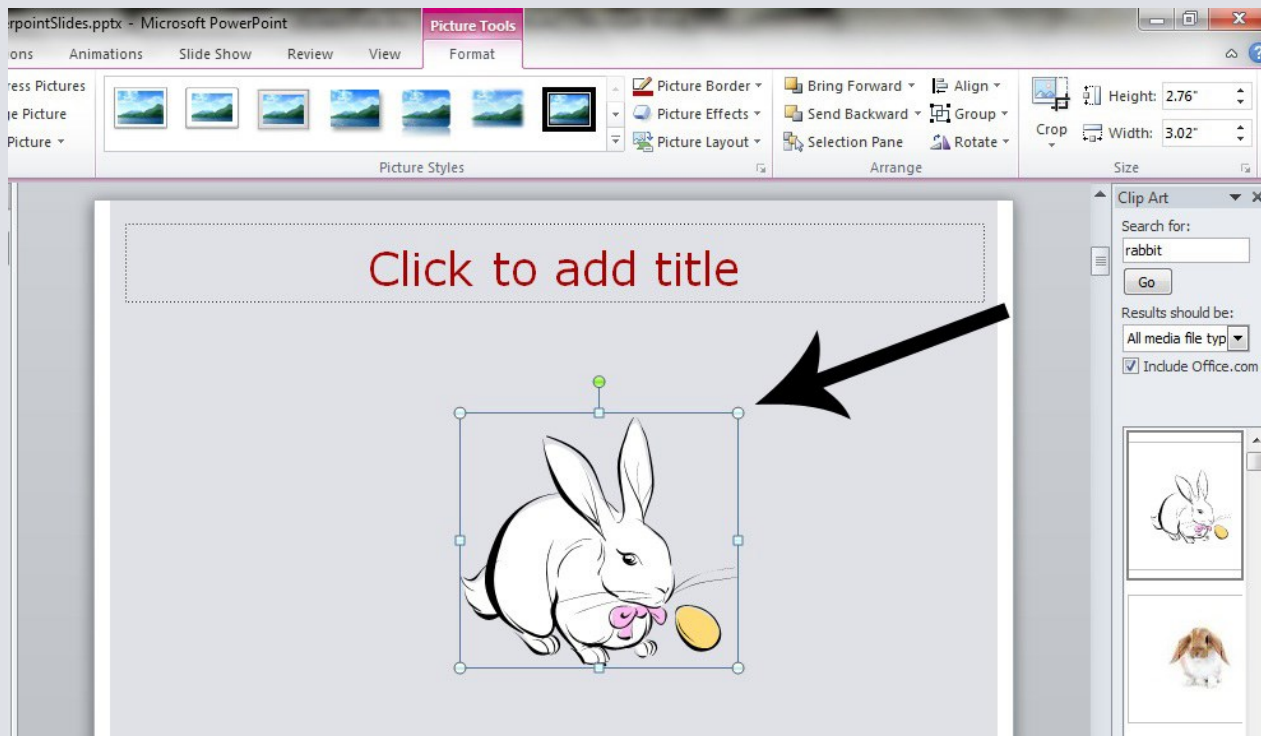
rpointSlides.pptx - Microsoft PowerPoint
Picture Tools
ons Animations Slide Show Review View Format
ress Pictures
ge Picture
Picture
Picture Border
Picture Effects
Picture Layout
Picture Styles
Bring Forward
Send Backward
Selection Pane
Align
Group
Rotate
Arrange
Crop
Height: 2.76"
Width: 3.02"
Size
Click to add title
Clip Art
Search for:
rabbit
Go
Results should be:
All media file typ
Include Office.com